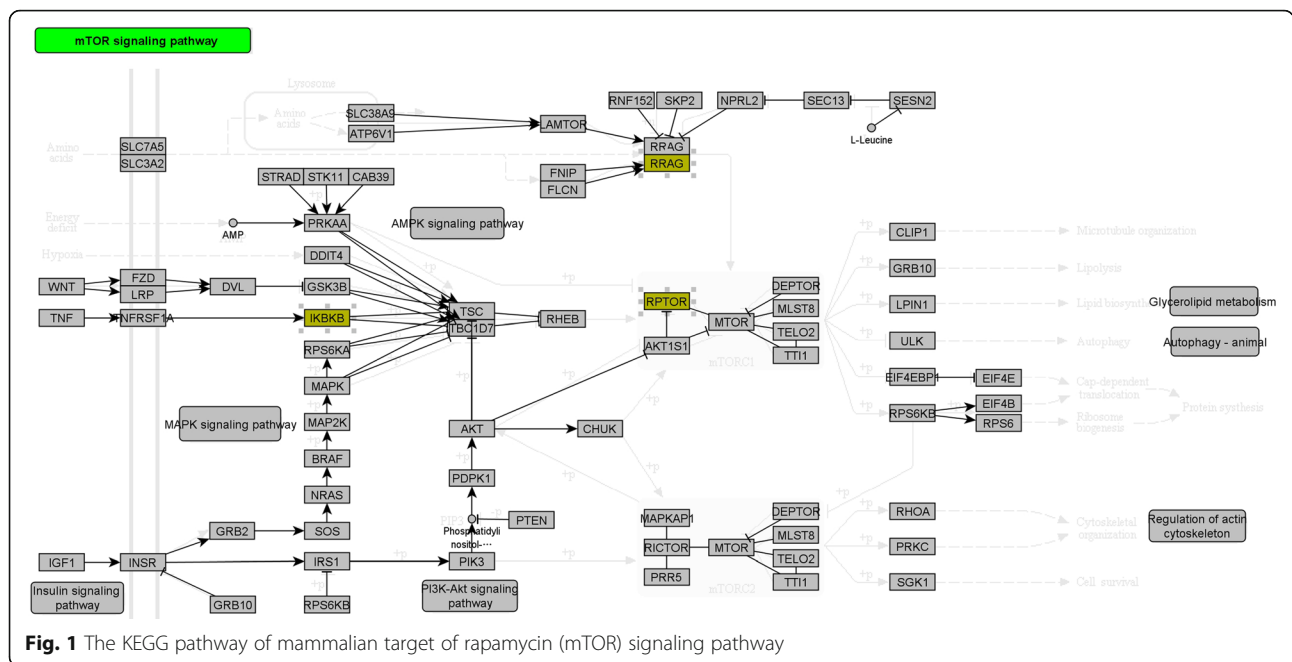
mTOR signaling pathway

Lysosome

Amino acids

Amino acids

SLC7A5

SLC3A2

SLC38A9

ATP6V1

LAMTOR

RNF152

SKP2

NPRL2

SEC13

SESN2

L-Leucine

RRAG

RRAG

FNIP

FLCN

STRAD

STK11

CAB39

Energy deficit

AMP

PRKAA

AMPK signaling pathway

Hypoxia

DDIT4

WNT

FZD

LRP

DVL

GSK3B

TNF

TNFRSF1A

IKBKB

TSC

TBC1D7

RHEB

RPS6KA

MAPK

MAP2K

MAPK signaling pathway

BRAF

NRAS

SOS

GRB2

IGF1

INSR

IRS1

GRB10

RPS6KB

Insulin signaling pathway

AKT

CHUK

PDPK1

PIP3

Phosphatidylinositol-...

PTEN

PIK3

PI3K-Akt signaling pathway

+p

RPTOR

AKT1S1

MTOR

DEPTOR

MLST8

TELO2

TTI1

mTORC1

MAPKAP1

RICTOR

PRR5

MTOR

DEPTOR

MLST8

TELO2

TTI1

mTORC2

CLIP1

Microtubule organization

GRB10

Lipolysis

LPIN1

Lipid biosynthesis

Glycerolipid metabolism

ULK

Autophagy

Autophagy - animal

EIF4EBP1

EIF4E

Cap-dependent translocation

EIF4B

RPS6KB

RPS6

Ribosome biogenesis

Protein synthesis

RHOA

PRKC

Cytoskeletal organization

Regulation of actin cytoskeleton

SGK1

Cell survival

Fig. 1 The KEGG pathway of mammalian target of rapamycin (mTOR) signaling pathway